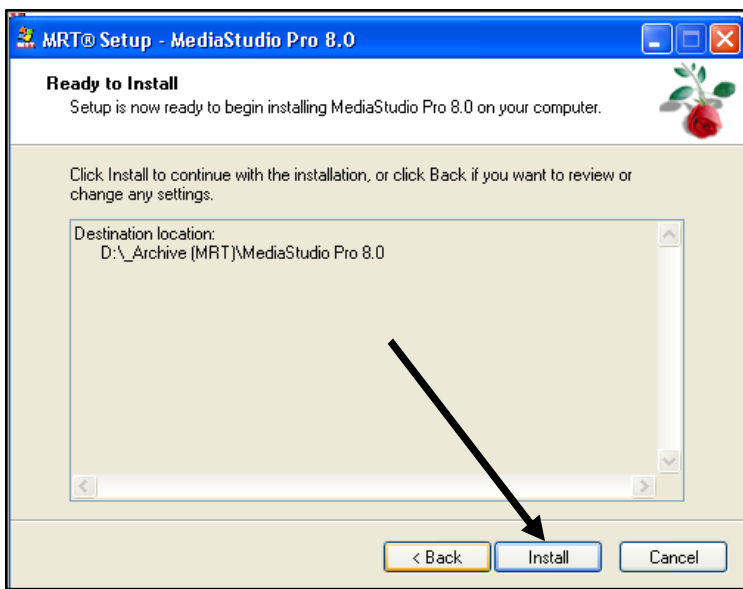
MRT® Setup - MediaStudio Pro 8.0

Ready to Install

Setup is now ready to begin installing MediaStudio Pro 8.0 on your computer.

Click Install to continue with the installation, or click Back if you want to review or change any settings.

Destination location:
D:\_Archive (MRT)\MediaStudio Pro 8.0

< Back
Install
Cancel